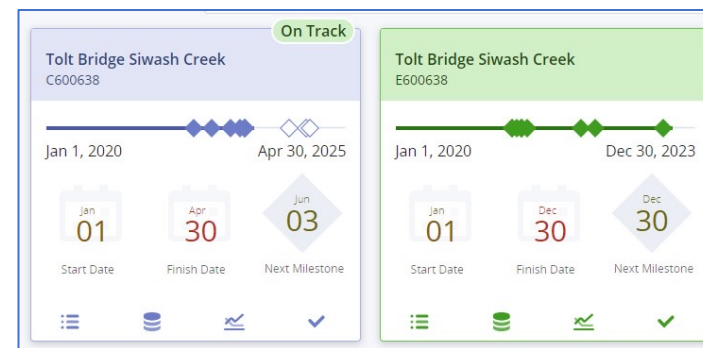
On Track

Tolt Bridge Siwash Creek
C600638

Jan 1, 2020
Apr 30, 2025

Jan
01
Start Date

Apr
30
Finish Date

Jun
03
Next Milestone

Tolt Bridge Siwash Creek
E600638

Jan 1, 2020
Dec 30, 2023

Jan
01
Start Date

Dec
30
Finish Date

Dec
30
Next Milestone